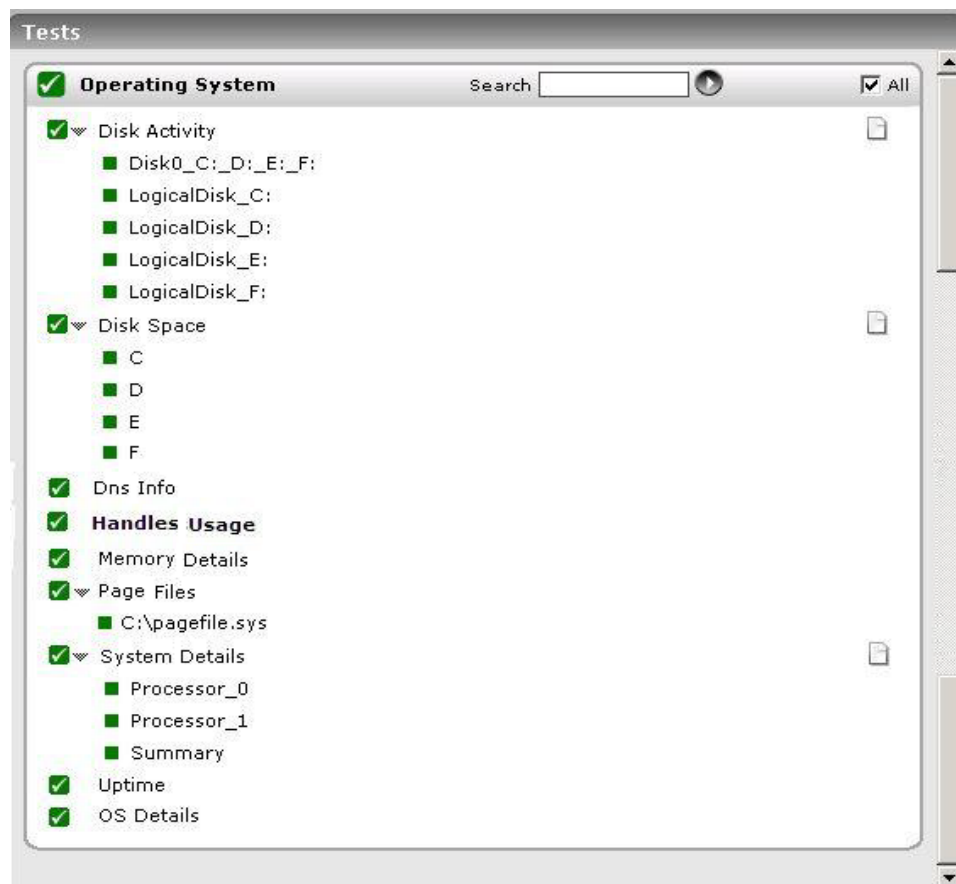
Tests

Operating System

Search

All

Disk Activity

Disk0_C:_D:_E:_F:

LogicalDisk_C:

LogicalDisk_D:

LogicalDisk_E:

LogicalDisk_F:

Disk Space

C

D

E

F

Dns Info

Handles Usage

Memory Details

Page Files

C:\pagefile.sys

System Details

Processor_0

Processor_1

Summary

Uptime

OS Details